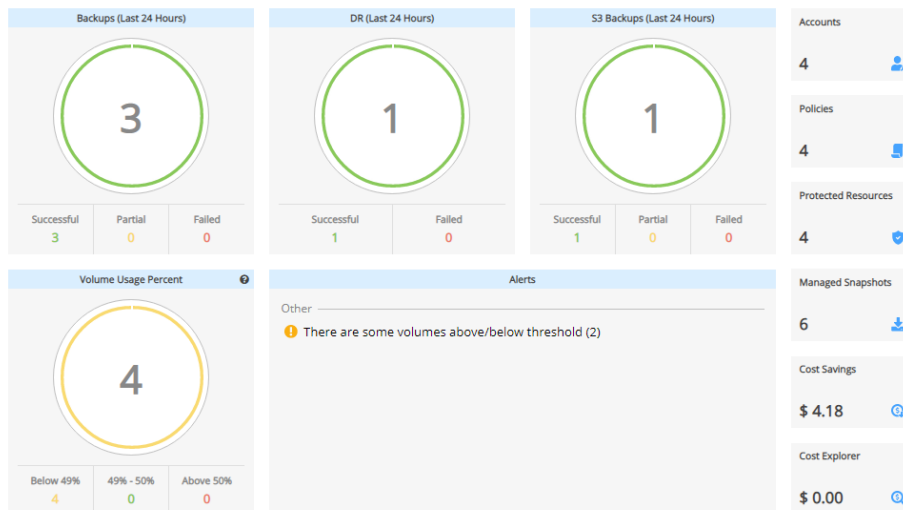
Backups (Last 24 Hours)

3

| Successful | Partial | Failed |
|---|---|---|
| 3 | 0 | 0 |

DR (Last 24 Hours)

1

| Successful | Failed |
|---|---|
| 1 | 0 |

S3 Backups (Last 24 Hours)

1

| Successful | Partial | Failed |
|---|---|---|
| 1 | 0 | 0 |

Accounts

4

Policies

4

Protected Resources

4

Volume Usage Percent

?

4

| Below 49% | 49% - 50% | Above 50% |
|---|---|---|
| 4 | 0 | 0 |

Alerts

Other

! There are some volumes above/below threshold (2)

Managed Snapshots

6

Cost Savings

$ 4.18

Cost Explorer

$ 0.00